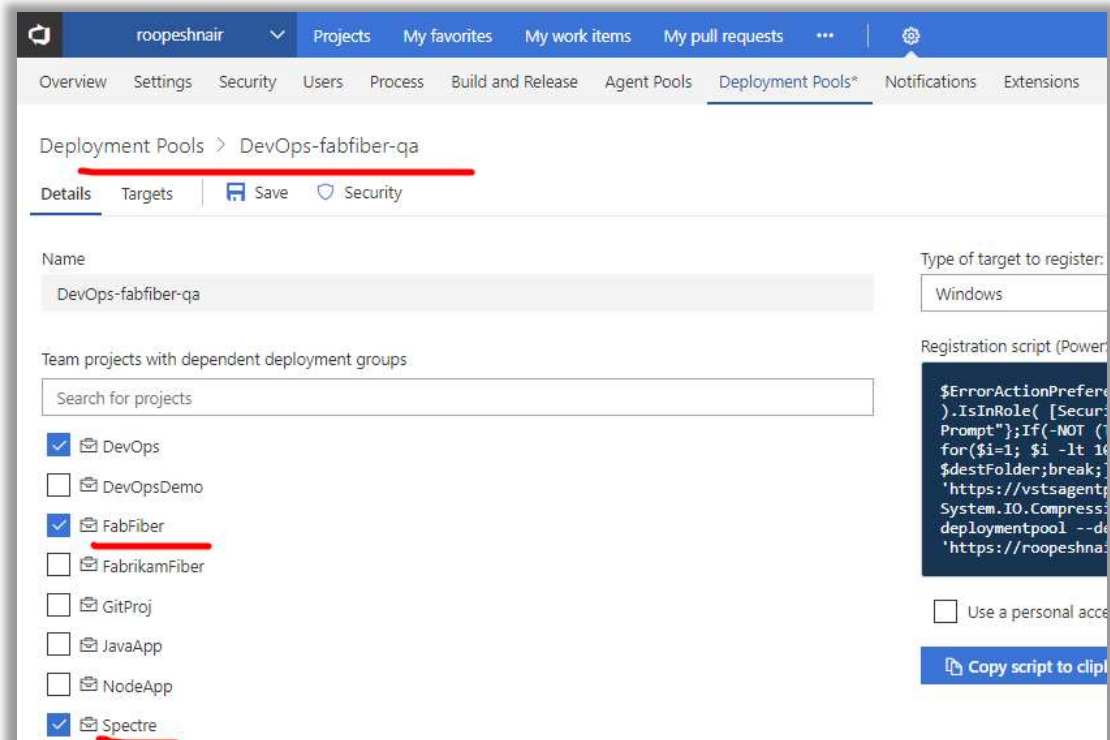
roopeshnair Projects My favorites My work items My pull requests ···

Overview Settings Security Users Process Build and Release Agent Pools Deployment Pools* Notifications Extensions

Deployment Pools > DevOps-fabfiber-qa

Details Targets Save Security

Name

DevOps-fabfiber-qa

Team projects with dependent deployment groups

Search for projects

DevOps

DevOpsDemo

FabFiber

FabrikamFiber

GitProj

JavaApp

NodeApp

Spectre

Type of target to register:

Windows

Registration script (Power

$ErrorActionPrefer
).IsInRole( [Securi
Prompt"};If(-NOT (
for($i=1; $i -lt 1
$destFolder;break;
'https://vstsagent
System.IO.Compress
deploymentpool --d
'https://roopeshna

Use a personal acc

Copy script to clip